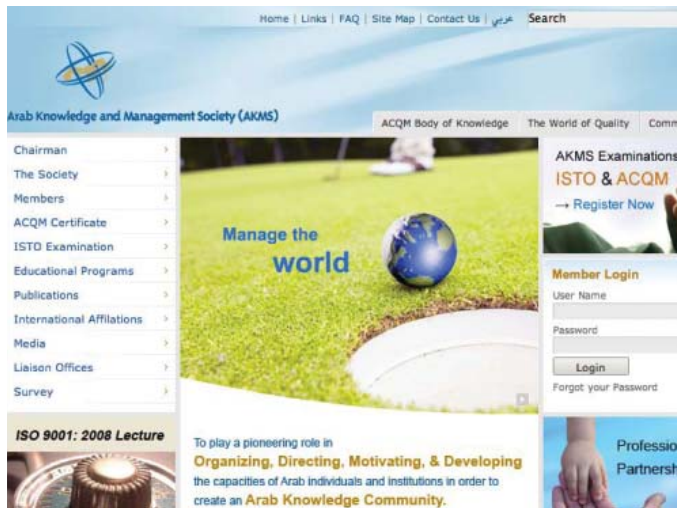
Home | Links | FAQ | Site Map | Contact Us | عربي Search

Arab Knowledge and Management Society (AKMS)

ACQM Body of Knowledge The World of Quality Comm

Chairman
The Society
Members
ACQM Certificate
ISTO Examination
Educational Programs
Publications
International Affilations
Media
Liaison Offices
Survey

ISO 9001: 2008 Lecture

Manage the world

AKMS Examinations
ISTO & ACQM
→ Register Now

Member Login
User Name
Password
Login
Forgot your Password

To play a pioneering role in
Organizing, Directing, Motivating, & Developing
the capacities of Arab individuals and institutions in order to create an Arab Knowledge Community.

Professio
Partnersh